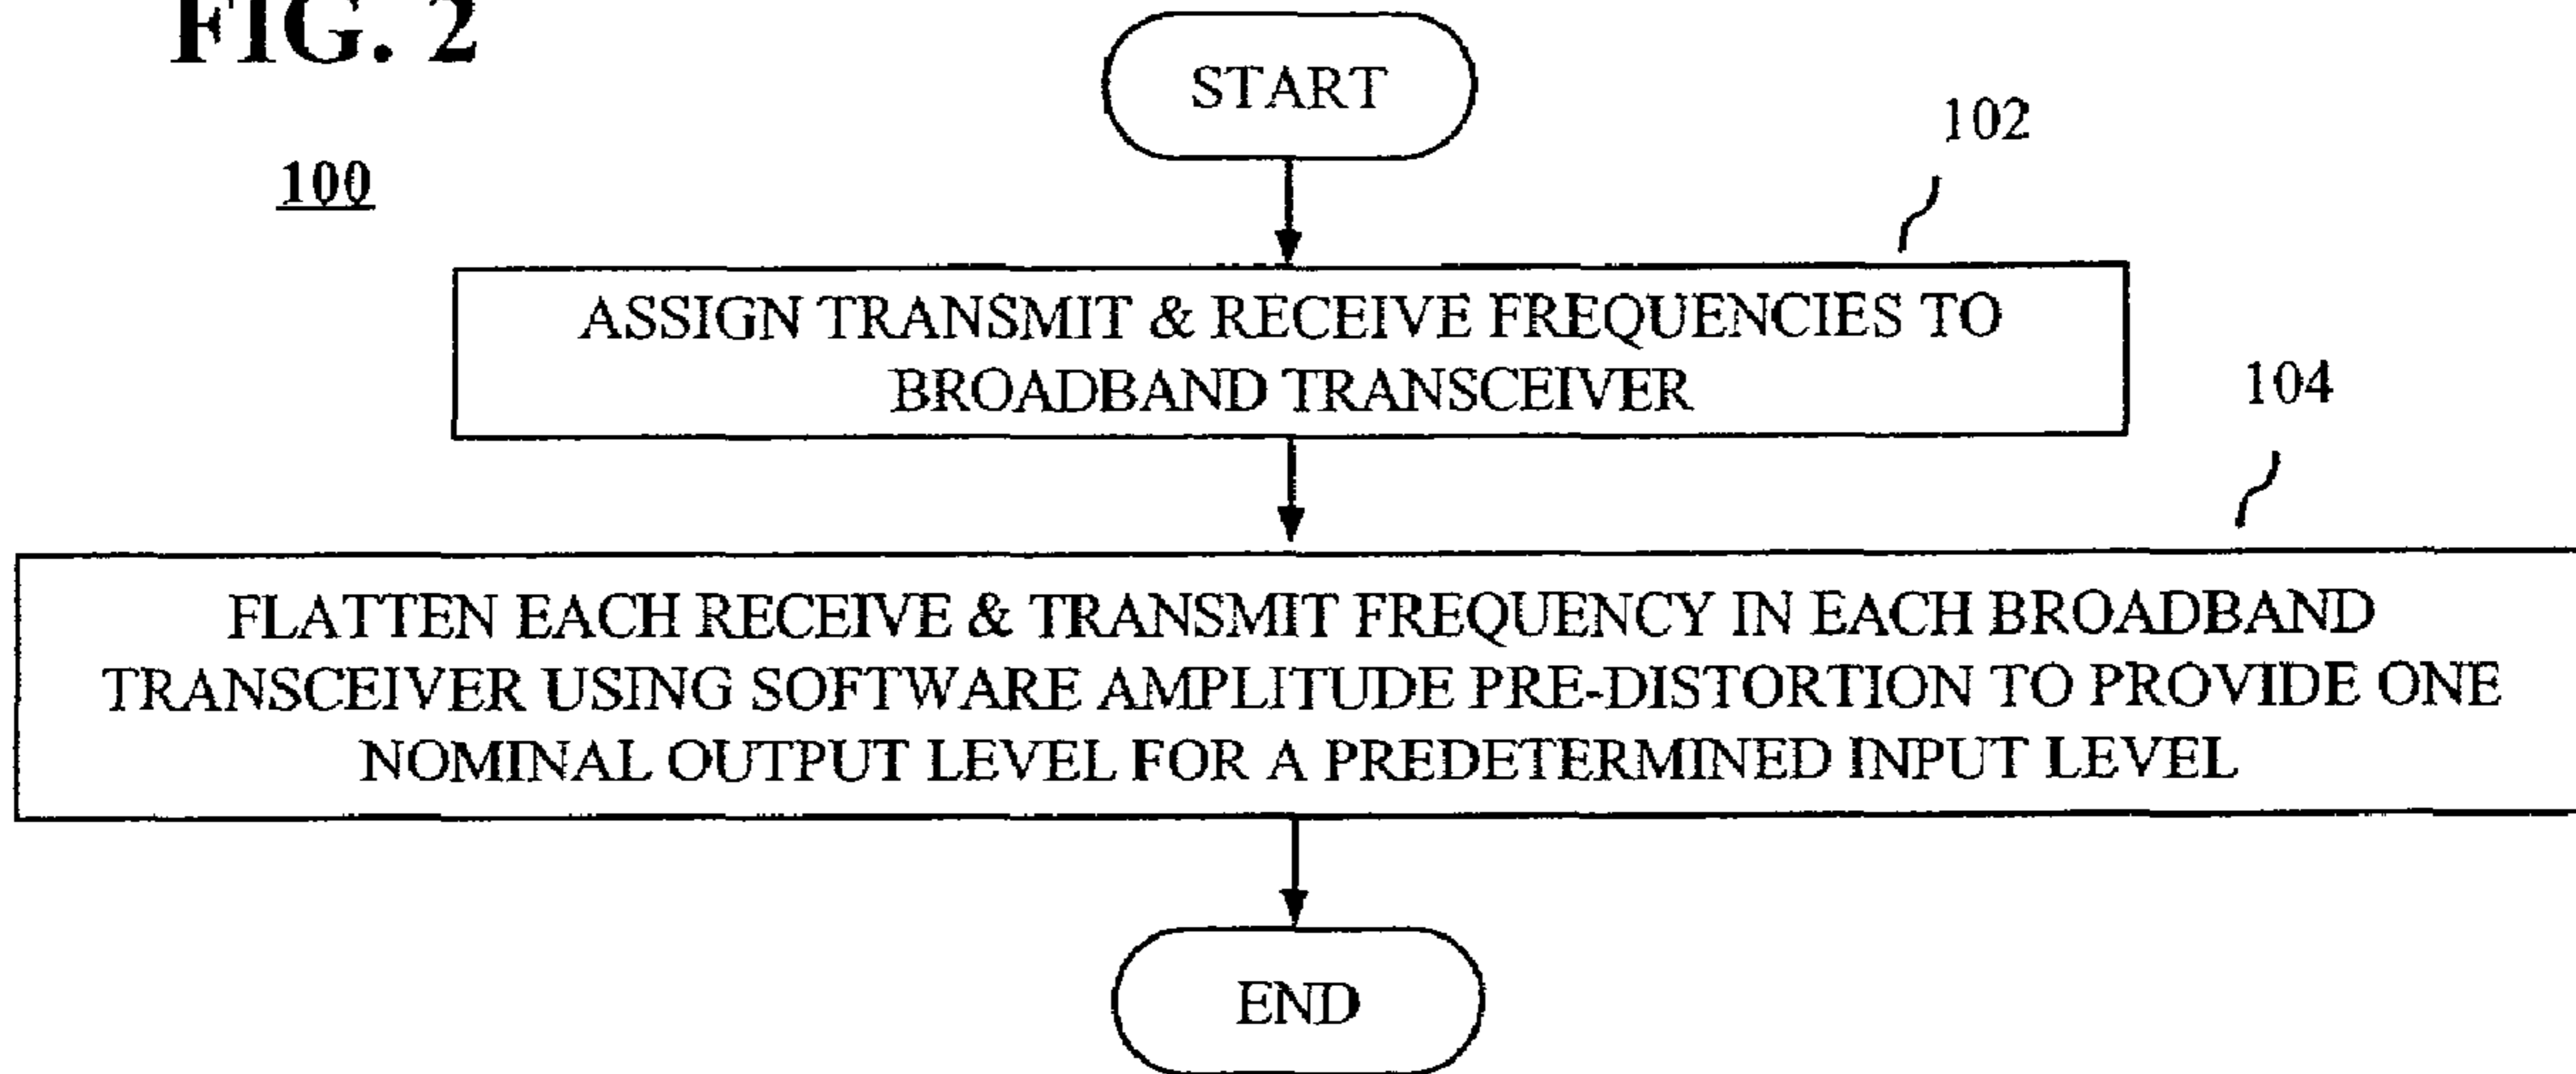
FIG. 2

100

START

102

ASSIGN TRANSMIT & RECEIVE FREQUENCIES TO BROADBAND TRANSCEIVER

104

FLATTEN EACH RECEIVE & TRANSMIT FREQUENCY IN EACH BROADBAND TRANSCEIVER USING SOFTWARE AMPLITUDE PRE-DISTORTION TO PROVIDE ONE NOMINAL OUTPUT LEVEL FOR A PREDETERMINED INPUT LEVEL

END